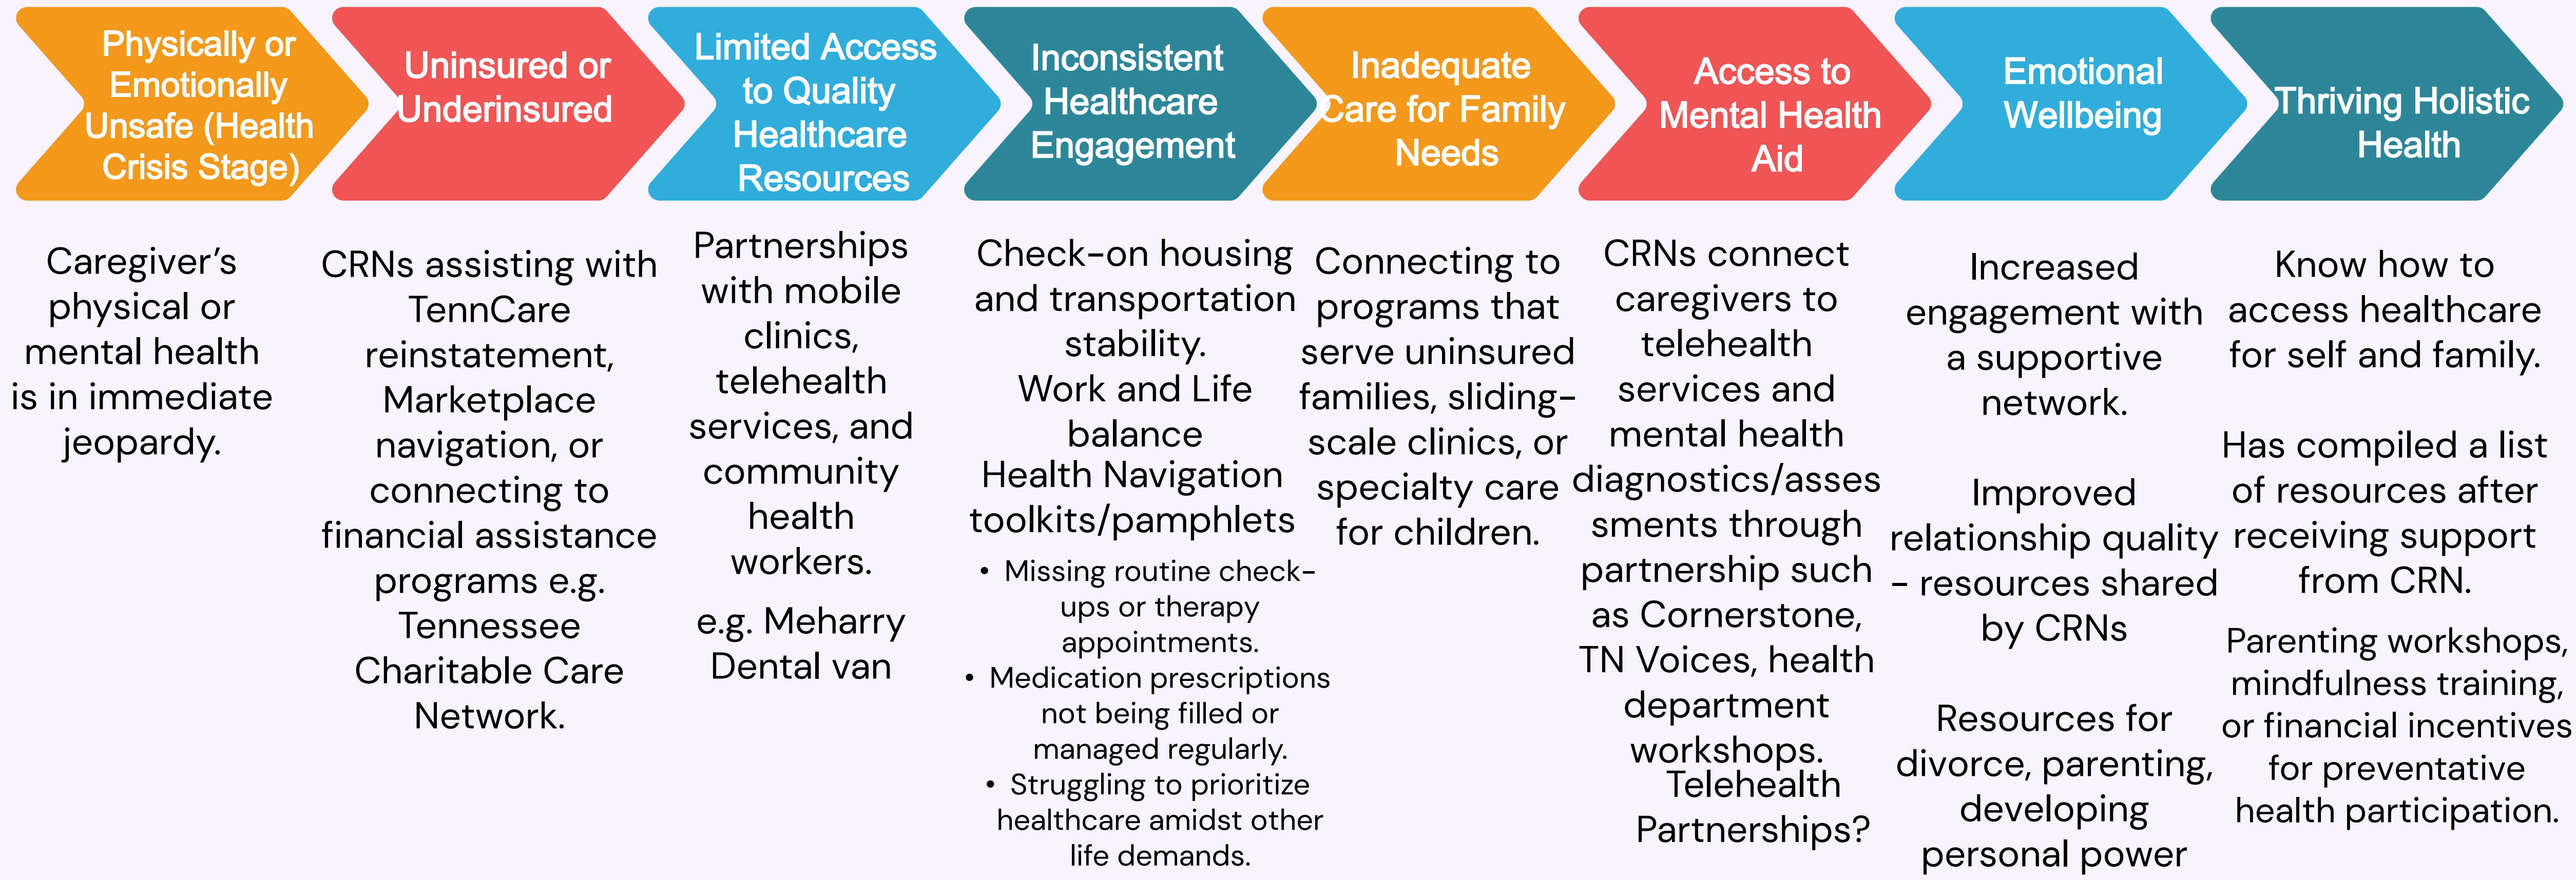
Physically or Emotionally Unsafe (Health Crisis Stage)

Uninsured or Underinsured

Limited Access to Quality Healthcare Resources

Inconsistent Healthcare Engagement

Inadequate Care for Family Needs

Access to Mental Health Aid

Emotional Wellbeing

Thriving Holistic Health

Caregiver's physical or mental health is in immediate jeopardy.

CRNs assisting with TennCare reinstatement, Marketplace navigation, or connecting to financial assistance programs e.g. Tennessee Charitable Care Network.

Partnerships with mobile clinics, telehealth services, and community health workers.

e.g. Meharry Dental van

Check-on housing and transportation stability.
Work and Life balance
Health Navigation toolkits/pamphlets

- Missing routine check-ups or therapy appointments.
- Medication prescriptions not being filled or managed regularly.
- Struggling to prioritize healthcare amidst other life demands.

Connecting to programs that serve uninsured families, sliding-scale clinics, or specialty care for children.

CRNs connect caregivers to telehealth services and mental health diagnostics/assessments through partnership such as Cornerstone, TN Voices, health department workshops.
Telehealth Partnerships?

Increased engagement with a supportive network.

Improved relationship quality - resources shared by CRNs

Resources for divorce, parenting, developing personal power

Know how to access healthcare for self and family.

Has compiled a list of resources after receiving support from CRN.

Parenting workshops, mindfulness training, or financial incentives for preventative health participation.